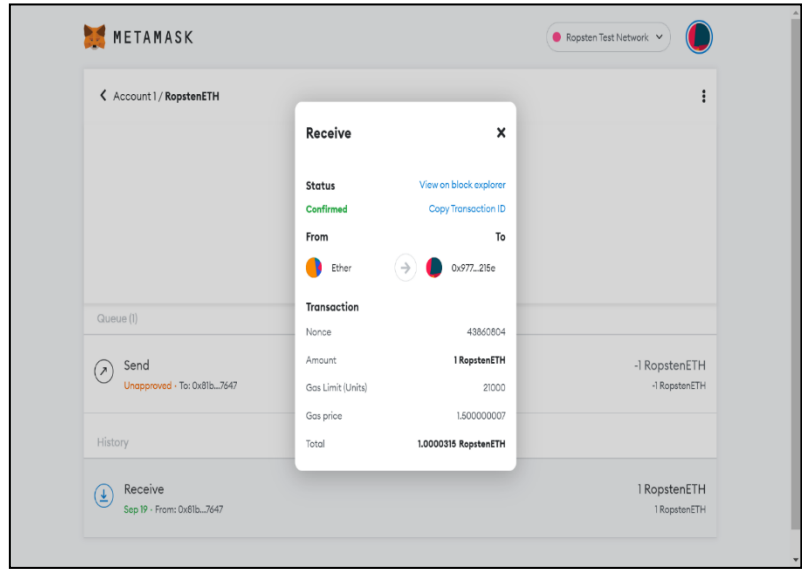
METAMASK

Ropsten Test Network

Account 1 / RopstenETH

Receive

Status
View on block explorer
Confirmed
Copy Transaction ID
From
To
Ether
0x977...215e

Transaction
Nonce
43860804
Amount
1 RopstenETH
Gas Limit (Units)
21000
Gas price
1.500000007
Total
1.0000315 RopstenETH

Queue (1)

Send
Unapproved · To: 0x81b...7647
-1 RopstenETH
-1 RopstenETH

History

Receive
Sep 19 · From: 0x81b...7647
1 RopstenETH
1 RopstenETH